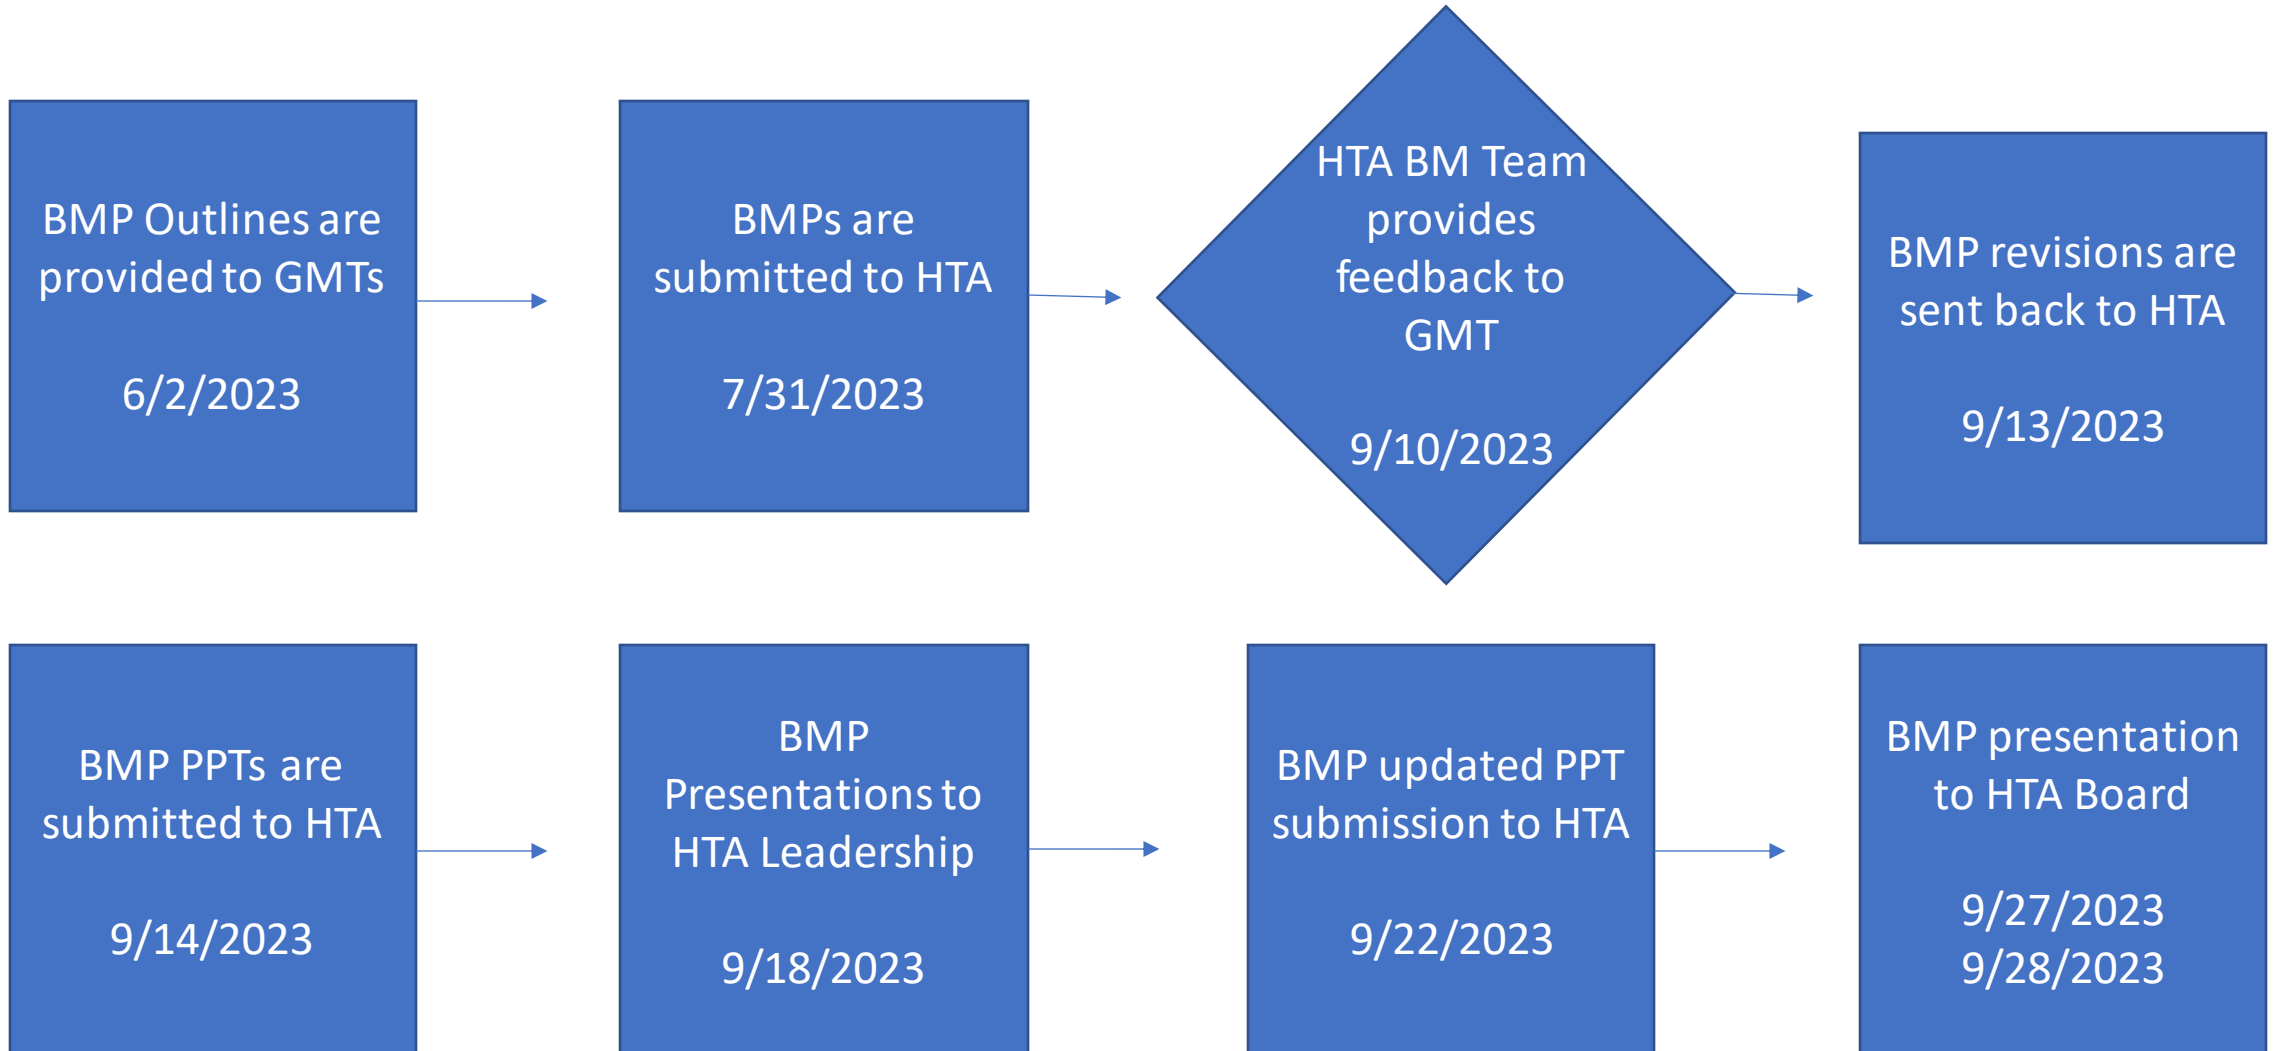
BMP Outlines are provided to GMTs

6/2/2023

BMPs are submitted to HTA

7/31/2023

HTA BM Team provides feedback to GMT

9/10/2023

BMP revisions are sent back to HTA

9/13/2023

BMP PPTs are submitted to HTA

9/14/2023

BMP Presentations to HTA Leadership

9/18/2023

BMP updated PPT submission to HTA

9/22/2023

BMP presentation to HTA Board

9/27/2023
9/28/2023